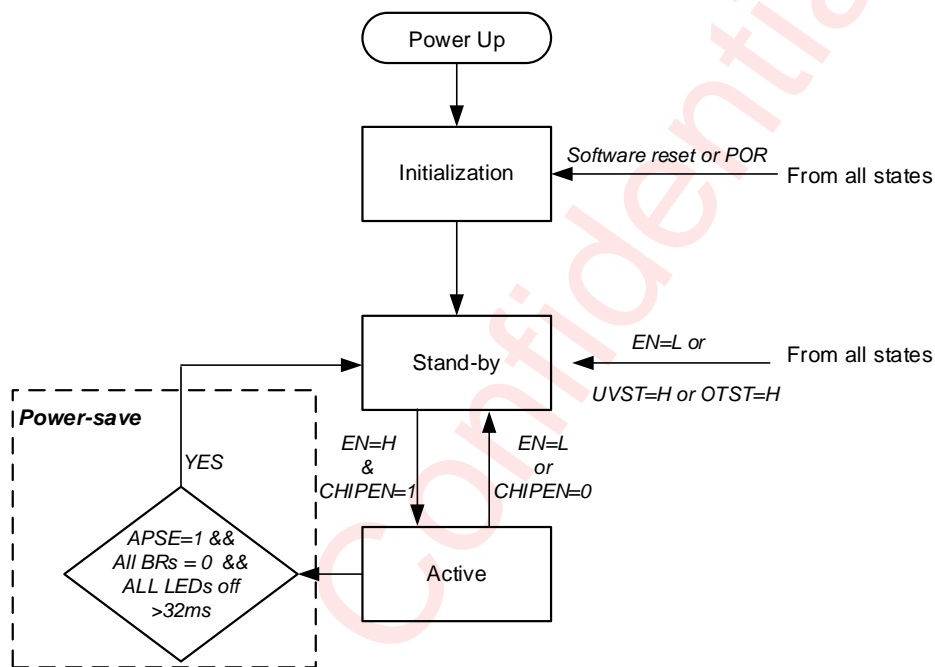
Power Up

Initialization

Software reset or POR

From all states

Stand-by

EN=L or

UVST=H or OTST=H

From all states

Power-save

YES

EN=H
&
CHIPEN=1

EN=L
or
CHIPEN=0

APSE=1 &&
All BRs = 0 &&
ALL LEDs off
>32ms

Active

Confidential